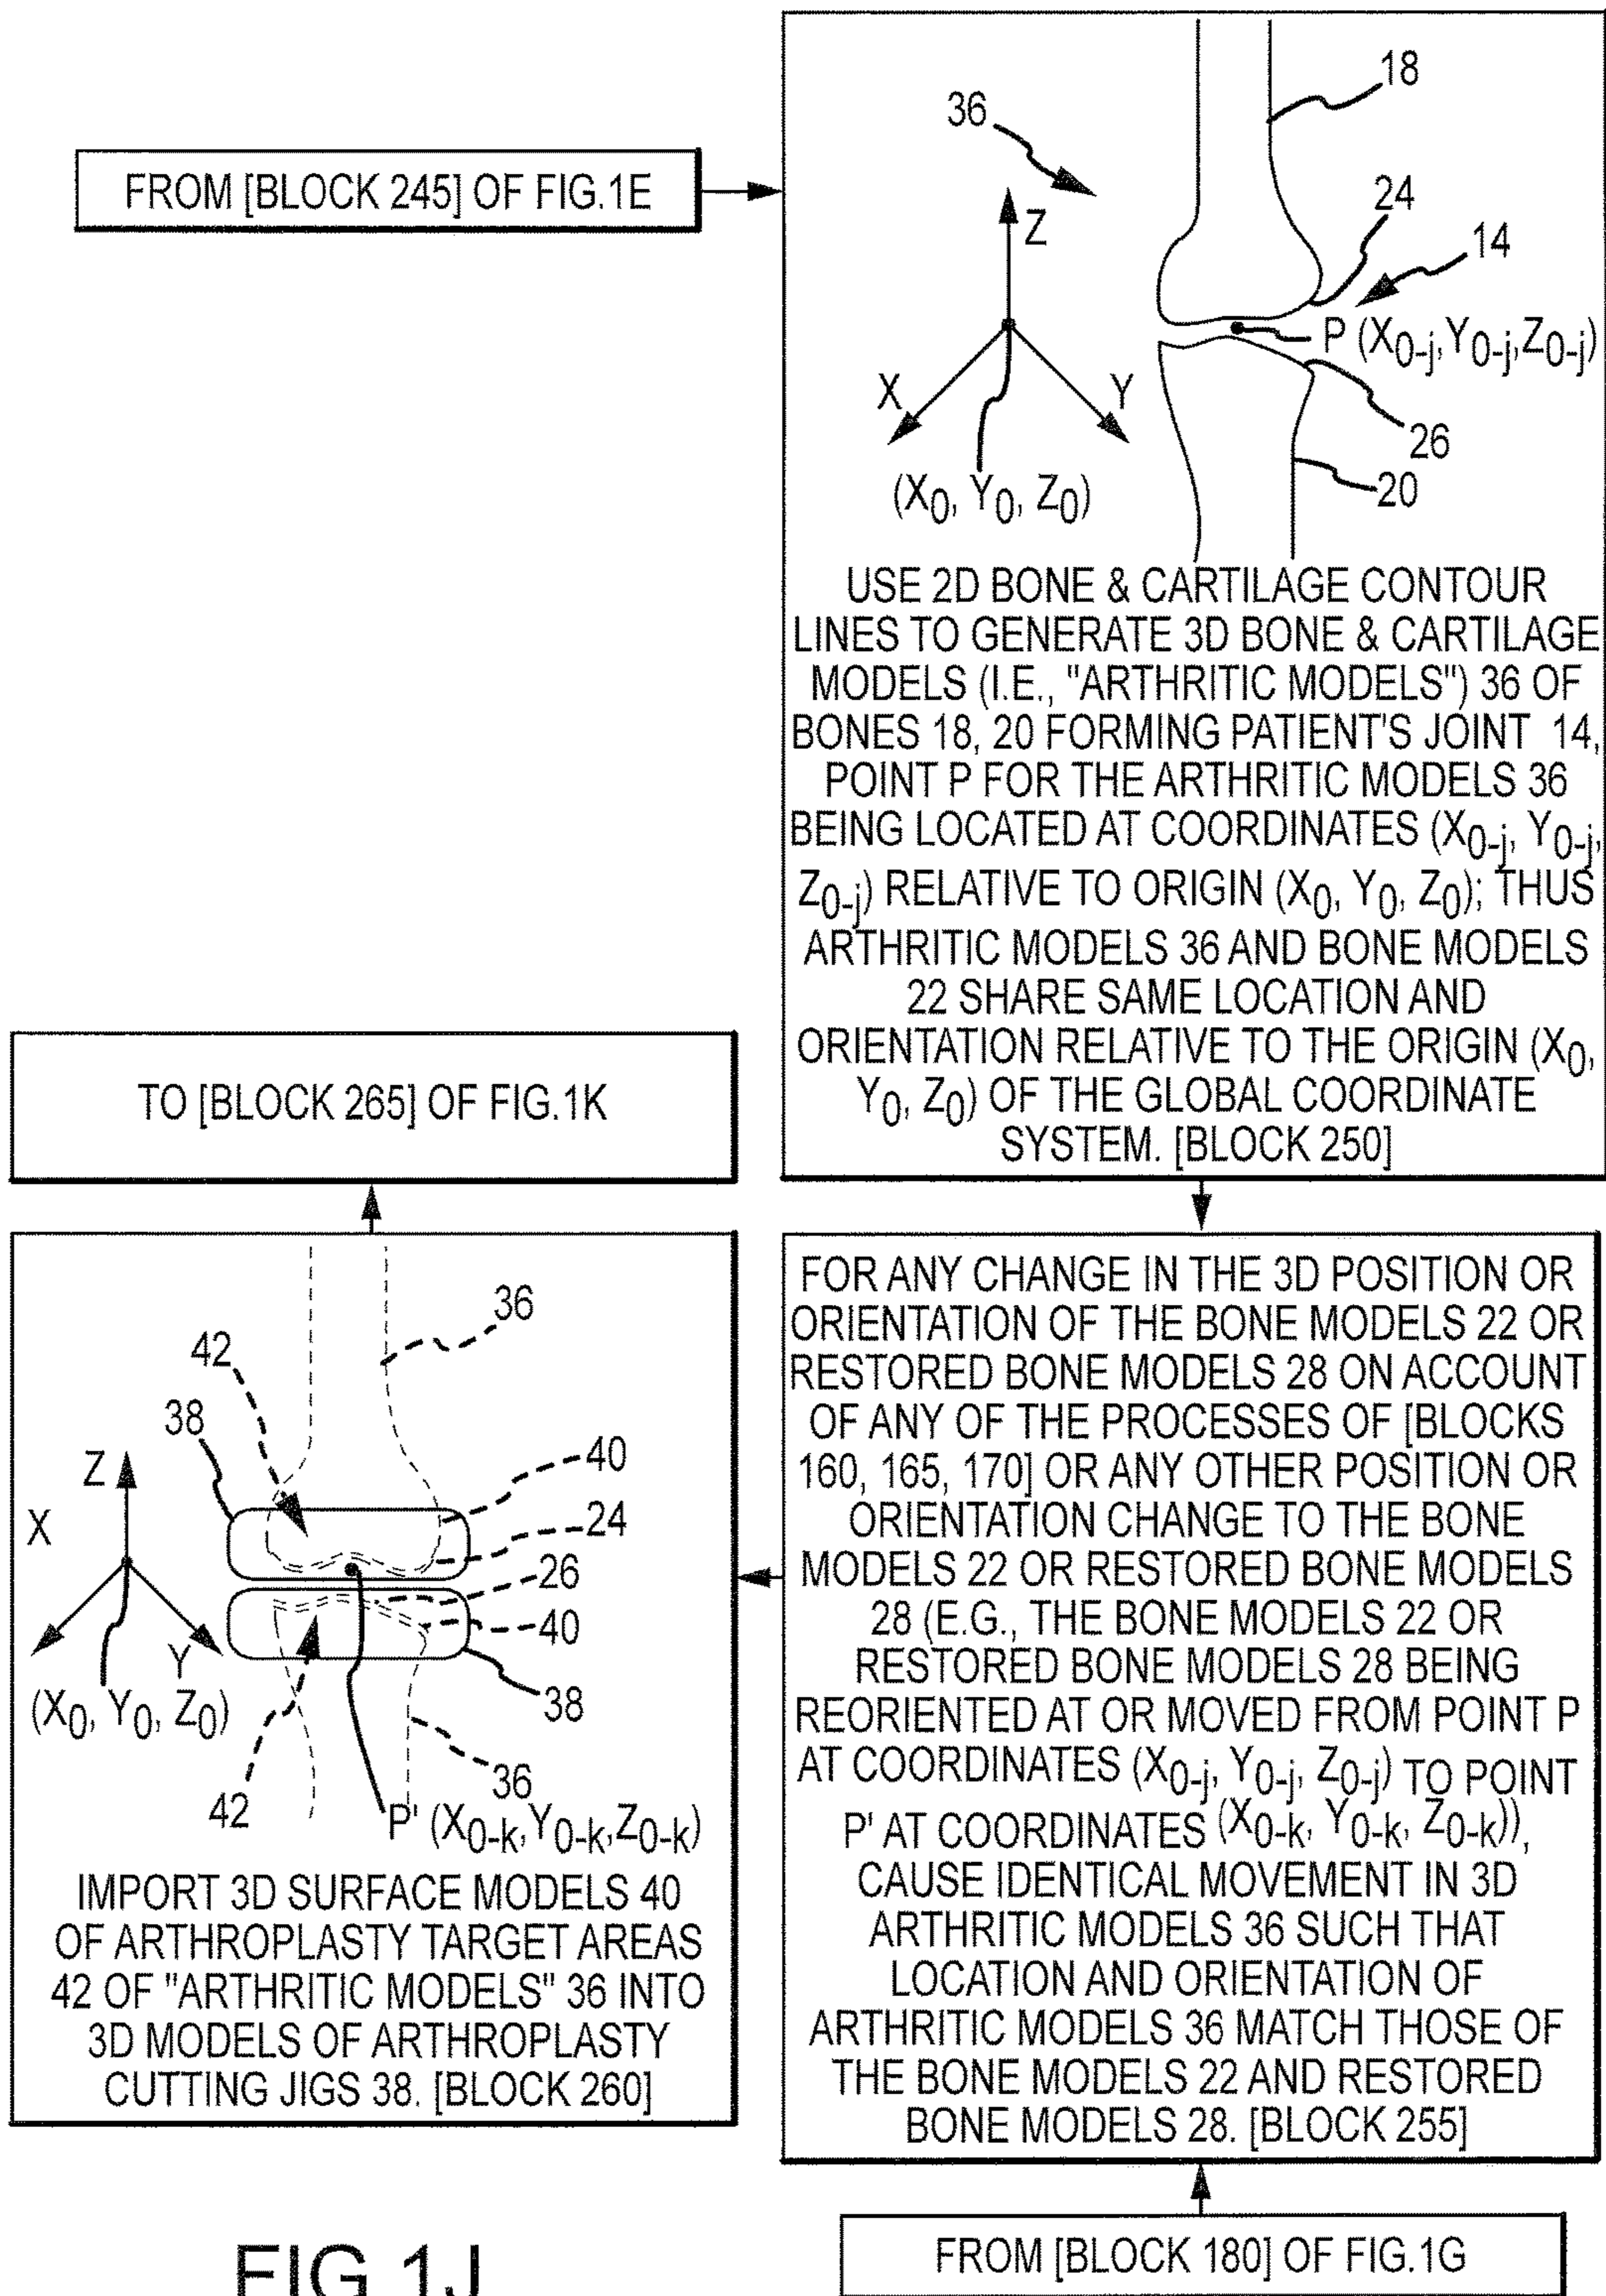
FROM [BLOCK 245] OF FIG.1E

36
18
24
14
Z
P $(X_{0-j}, Y_{0-j}, Z_{0-j})$
X
Y
26
20
$(X_0, Y_0, Z_0)$

USE 2D BONE & CARTILAGE CONTOUR LINES TO GENERATE 3D BONE & CARTILAGE MODELS (I.E., "ARTHRITIC MODELS") 36 OF BONES 18, 20 FORMING PATIENT'S JOINT 14, POINT P FOR THE ARTHRITIC MODELS 36 BEING LOCATED AT COORDINATES $(X_{0-j}, Y_{0-j}, Z_{0-j})$ RELATIVE TO ORIGIN $(X_0, Y_0, Z_0)$; THUS ARTHRITIC MODELS 36 AND BONE MODELS 22 SHARE SAME LOCATION AND ORIENTATION RELATIVE TO THE ORIGIN $(X_0, Y_0, Z_0)$ OF THE GLOBAL COORDINATE SYSTEM. [BLOCK 250]

TO [BLOCK 265] OF FIG.1K

36
42
38
Z
40
X
24
26
40
Y
38
$(X_0, Y_0, Z_0)$
36
42
P' $(X_{0-k}, Y_{0-k}, Z_{0-k})$

IMPORT 3D SURFACE MODELS 40 OF ARTHROPLASTY TARGET AREAS 42 OF "ARTHRITIC MODELS" 36 INTO 3D MODELS OF ARTHROPLASTY CUTTING JIGS 38. [BLOCK 260]

FOR ANY CHANGE IN THE 3D POSITION OR ORIENTATION OF THE BONE MODELS 22 OR RESTORED BONE MODELS 28 ON ACCOUNT OF ANY OF THE PROCESSES OF [BLOCKS 160, 165, 170] OR ANY OTHER POSITION OR ORIENTATION CHANGE TO THE BONE MODELS 22 OR RESTORED BONE MODELS 28 (E.G., THE BONE MODELS 22 OR RESTORED BONE MODELS 28 BEING REORIENTED AT OR MOVED FROM POINT P AT COORDINATES $(X_{0-j}, Y_{0-j}, Z_{0-j})$ TO POINT P' AT COORDINATES $(X_{0-k}, Y_{0-k}, Z_{0-k})$), CAUSE IDENTICAL MOVEMENT IN 3D ARTHRITIC MODELS 36 SUCH THAT LOCATION AND ORIENTATION OF ARTHRITIC MODELS 36 MATCH THOSE OF THE BONE MODELS 22 AND RESTORED BONE MODELS 28. [BLOCK 255]

FIG 1J

FROM [BLOCK 180] OF FIG.1G